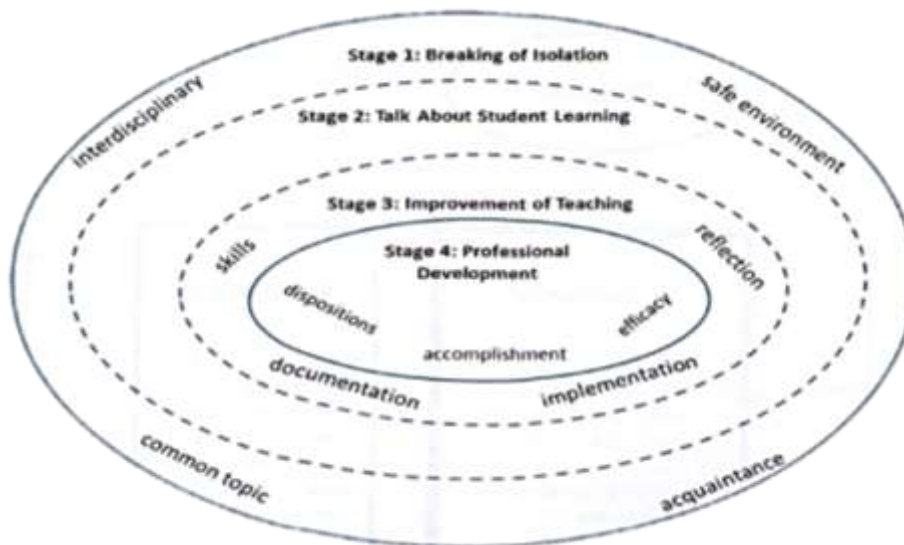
Stage 1: Breaking of Isolation

interdisciplinary

safe environment

Stage 2: Talk About Student Learning

Stage 3: Improvement of Teaching

skills

reflection

Stage 4: Professional Development

dispositions

efficacy

accomplishment

documentation

implementation

common topic

acquaintance